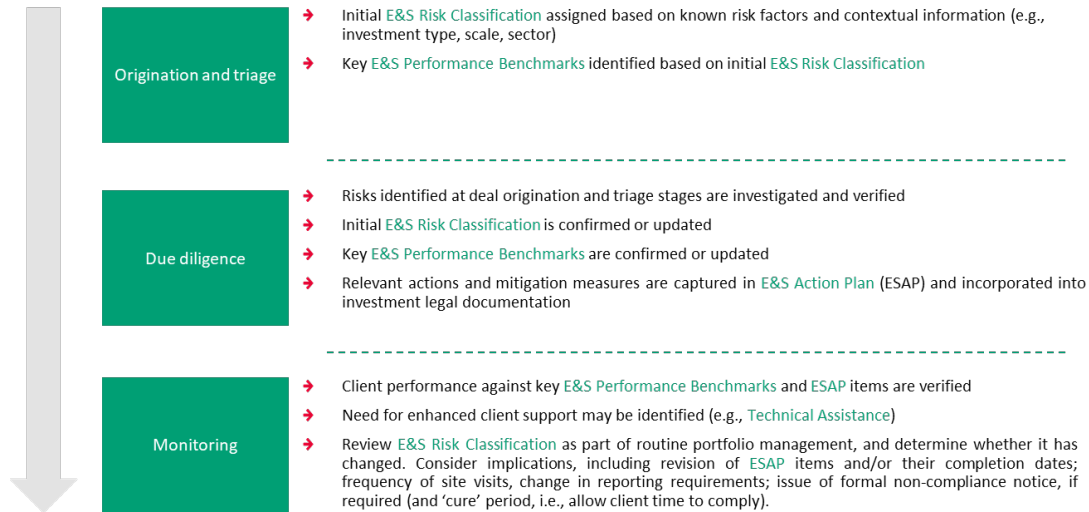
Origination and triage

Initial E&S Risk Classification assigned based on known risk factors and contextual information (e.g., investment type, scale, sector)

Key E&S Performance Benchmarks identified based on initial E&S Risk Classification

Due diligence

Risks identified at deal origination and triage stages are investigated and verified

Initial E&S Risk Classification is confirmed or updated

Key E&S Performance Benchmarks are confirmed or updated

Relevant actions and mitigation measures are captured in E&S Action Plan (ESAP) and incorporated into investment legal documentation

Monitoring

Client performance against key E&S Performance Benchmarks and ESAP items are verified

Need for enhanced client support may be identified (e.g., Technical Assistance)

Review E&S Risk Classification as part of routine portfolio management, and determine whether it has changed. Consider implications, including revision of ESAP items and/or their completion dates; frequency of site visits, change in reporting requirements; issue of formal non-compliance notice, if required (and 'cure' period, i.e., allow client time to comply).